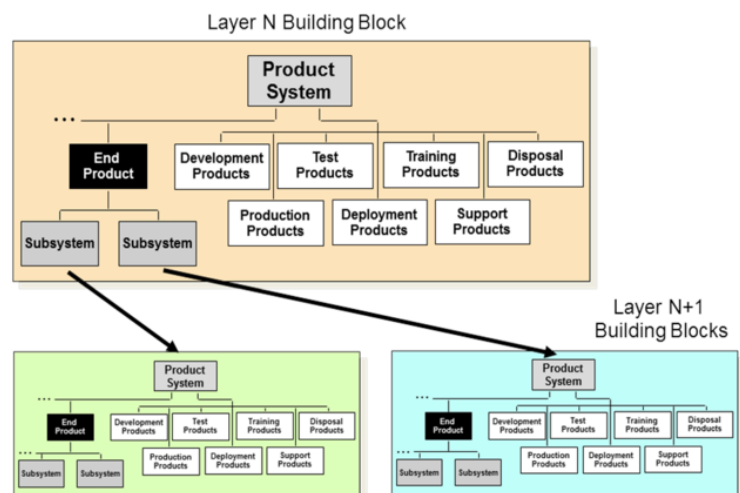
Layer N Building Block

Product System

...

End Product

Development Products

Test Products

Training Products

Disposal Products

Production Products

Deployment Products

Support Products

Subsystem

Subsystem

Layer N+1 Building Blocks

Product System

...

End Product

Development Products

Test Products

Training Products

Disposal Products

Production Products

Deployment Products

Support Products

...

Subsystem

Subsystem

Product System

...

End Product

Development Products

Test Products

Training Products

Disposal Products

Production Products

Deployment Products

Support Products

...

Subsystem

Subsystem